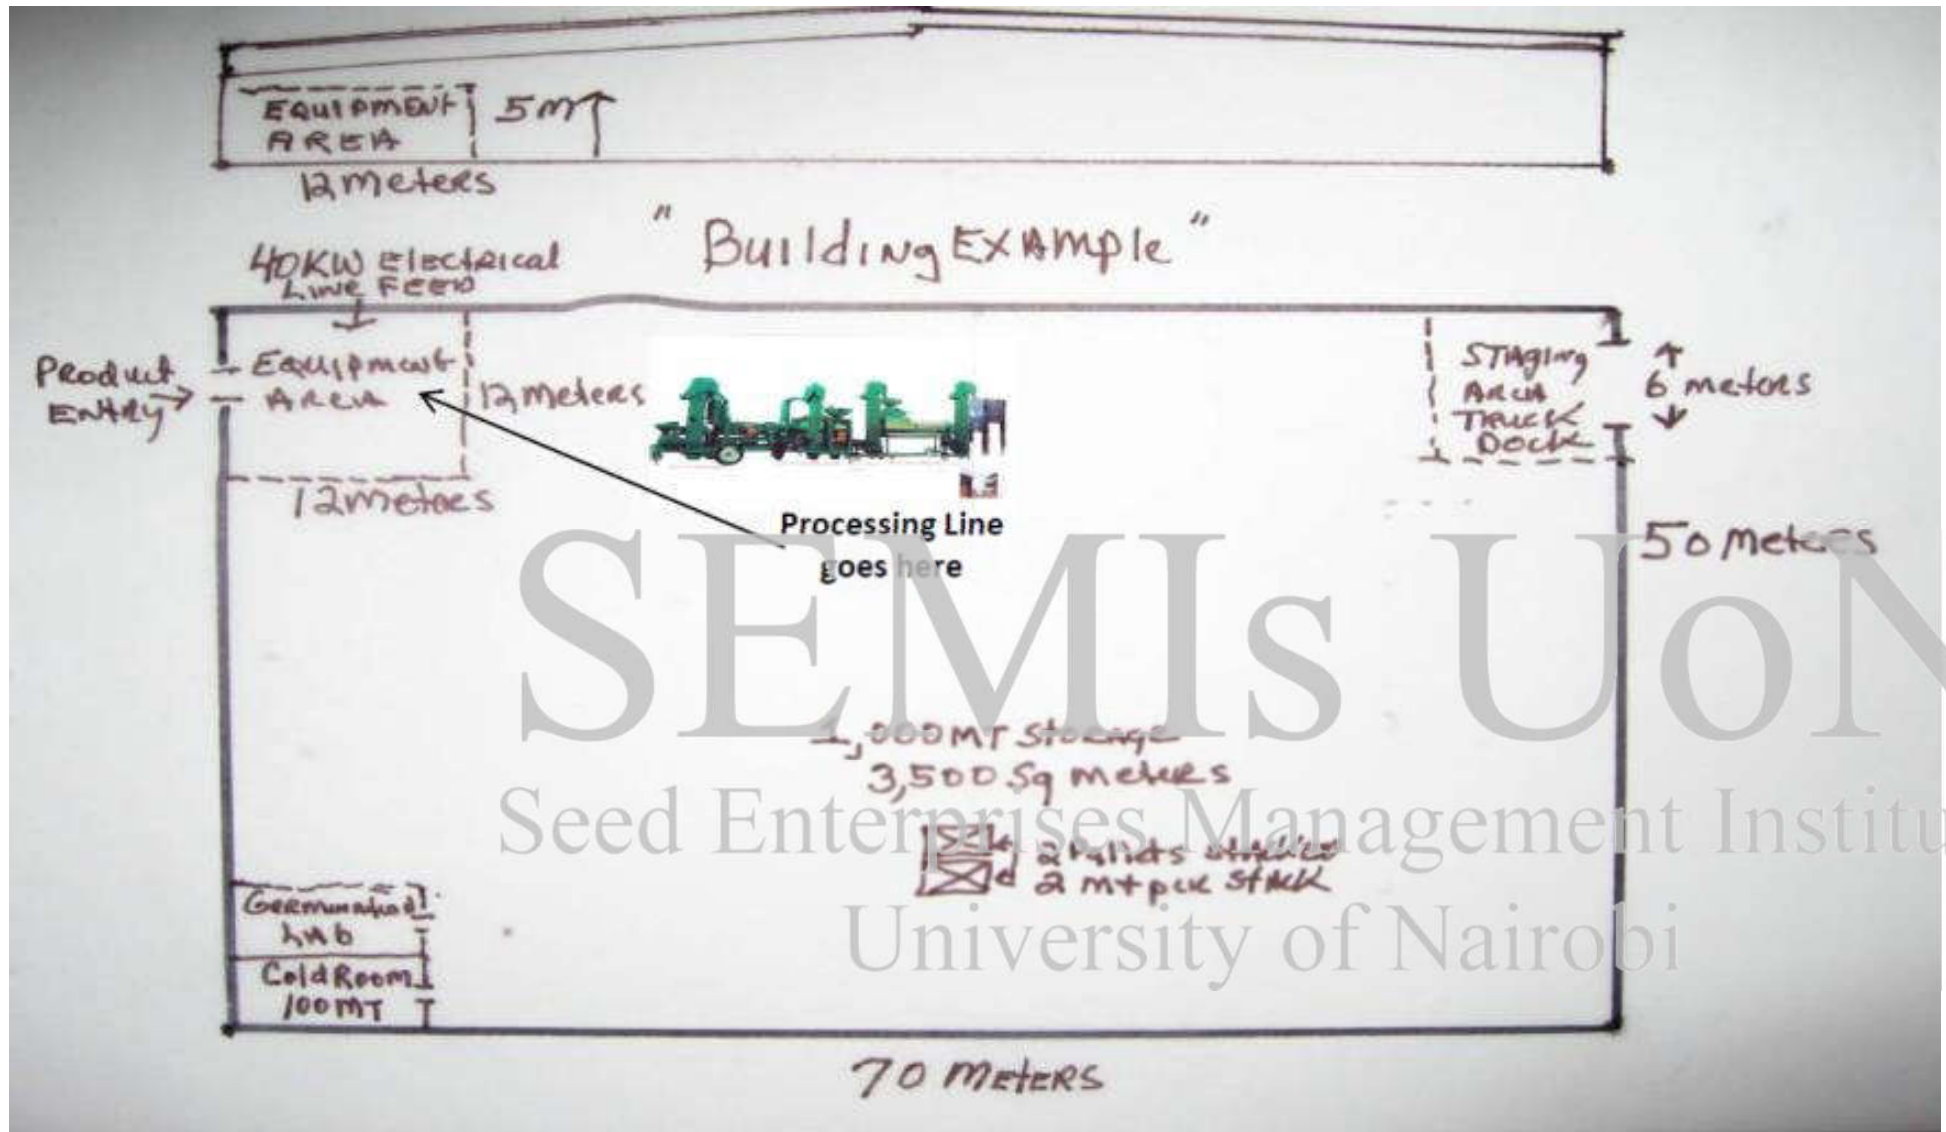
EQUIPMENT AREA

5M

12 meters

"Building EXAMPLE"

40KW Electrical Line Feed

Product Entry

EQUIPMENT AREA

12 meters

12 meters

STAGING AREA TRUCK DOCK

6 meters

Processing Line goes here

50 meters

1,000 MT Storage
3,500 Sq meters

2 pallets stacked
2 mt per stack

Germination Lab

Cold Room 100MT

70 Meters

SEMIs UoN
Seed Enterprises Management Institu
University of Nairobi